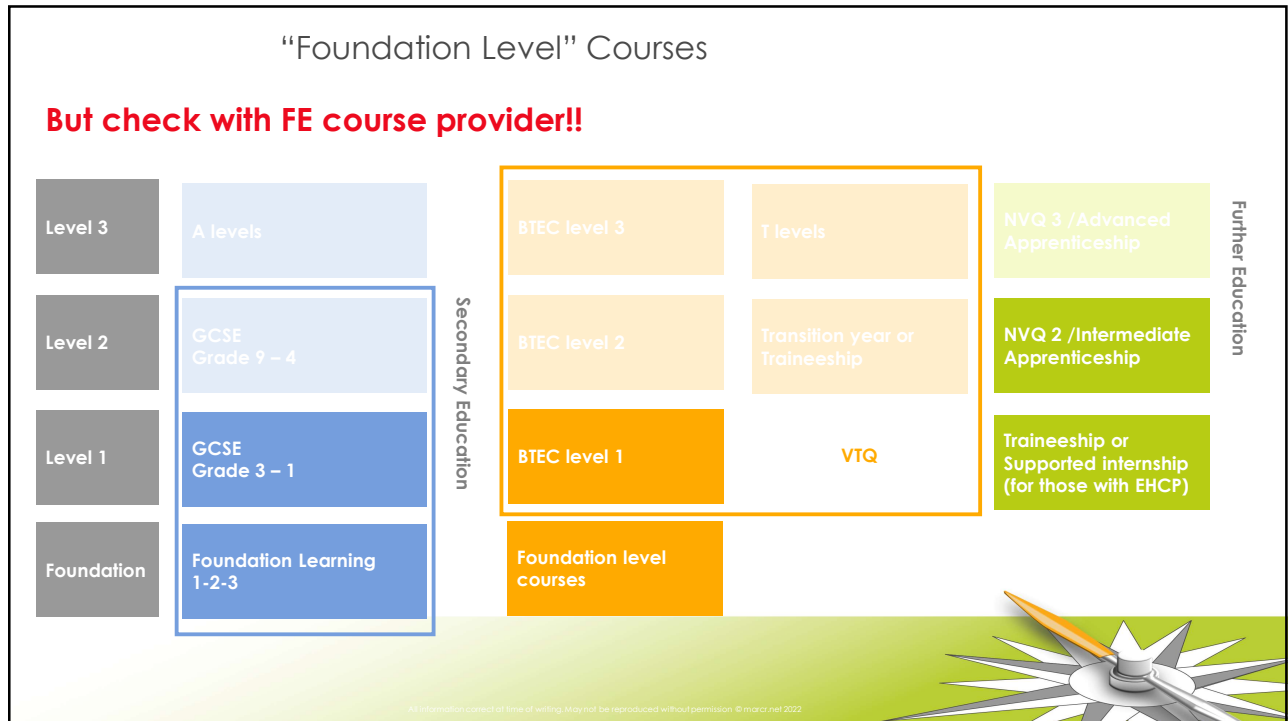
“Foundation Level” Courses

But check with FE course provider!!

Level 3

A levels

BTEC level 3

T levels

NVQ 3 /Advanced Apprenticeship

Further Education

Level 2

GCSE Grade 9 – 4

Secondary Education

BTEC level 2

Transition year or Traineeship

NVQ 2 /Intermediate Apprenticeship

Level 1

GCSE Grade 3 – 1

BTEC level 1

VTQ

Traineeship or Supported internship (for those with EHCP)

Foundation

Foundation Learning 1-2-3

Foundation level courses

All information correct at time of writing. May not be reproduced without permission © marcr.net 2022